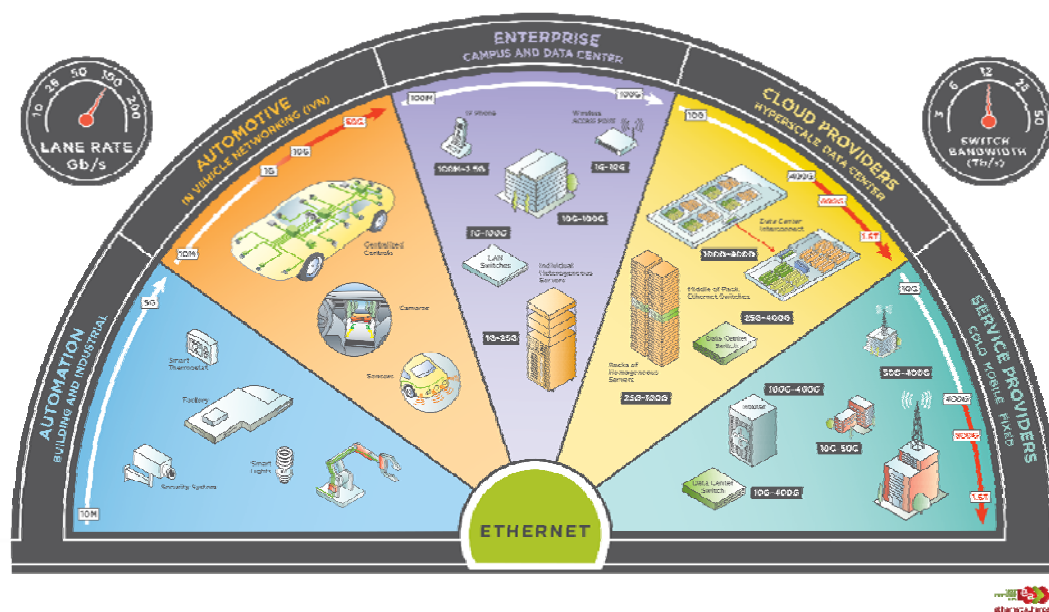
10 25 50 100 200
LANE RATE
Gb/s

3 6 12 25 50
SWITCH BANDWIDTH
(Tb/s)

ENTERPRISE
CAMPUS AND DATA CENTER

AUTOMOTIVE
IN VEHICLE NETWORKING (IVN)

CLOUD PROVIDERS
HYPERSCALE DATA CENTER

AUTOMATION
BUILDING AND INDUSTRIAL

SERVICE PROVIDERS
CORE MOBILE FIXED

10M
100M
1G
10G
50G
10M

Centralized Controls
Cameras
Sensors

100M
100G
IP Phone
Wireless Access Point
100M-2.5G
1G-10G
10G-100G
1G-100G
LAN Switches
Individual Heterogeneous Servers
1G-25G

10G
400G
800G
1.6T
Data Center Interconnect
100G-800G
Middle of Rack Ethernet Switches
25G-400G
Data Center Switch
Racks of Homogeneous Servers
25G-100G

5G
Smart Thermostat
Factory
Smart Lights
Security System
10M

10G
50G-400G
100G-400G
10G-50G
400G
800G
Data Center Switch
10G-400G
1.6T

ETHERNET